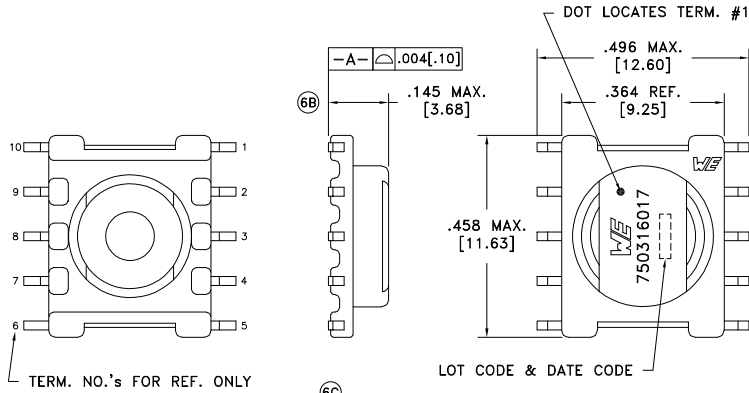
DOT LOCATES TERM. #1

-A- .004[.10]

6B

.145 MAX.
[3.68]

.496 MAX.
[12.60]

.364 REF.
[9.25]

10
9
8
7
6

1
2
3
4
5

.458 MAX.
[11.63]

WE

WE
750316017

TERM. NO.'s FOR REF. ONLY

6C

LOT CODE & DATE CODE